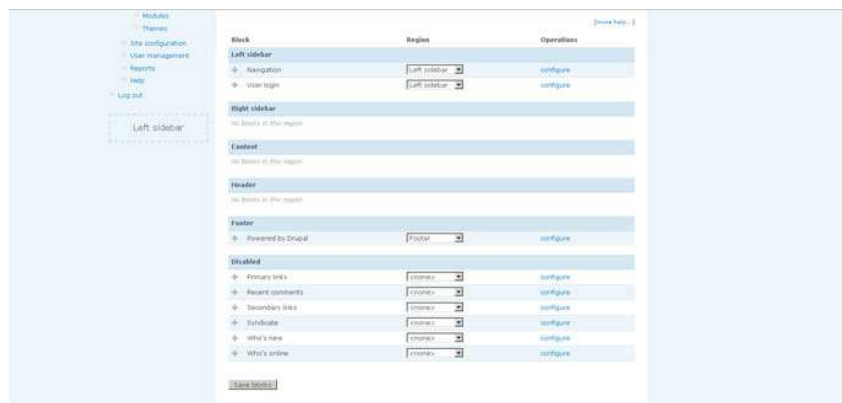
Modules
Themes
Site configuration
User management
Reports
Help
Log out

Left sidebar

[more help...]

| Block | Region | Operations |
|---|---|---|
| **Left sidebar** | | |
| Navigation | Left sidebar | configure |
| User login | Left sidebar | configure |
| **Right sidebar** | | |
| No blocks in this region | | |
| **Content** | | |
| No blocks in this region | | |
| **Header** | | |
| No blocks in this region | | |
| **Footer** | | |
| Powered by Drupal | Footer | configure |
| **Disabled** | | |
| Primary links | <none> | configure |
| Recent comments | <none> | configure |
| Secondary links | <none> | configure |
| Syndicate | <none> | configure |
| Who's new | <none> | configure |
| Who's online | <none> | configure |

Save blocks